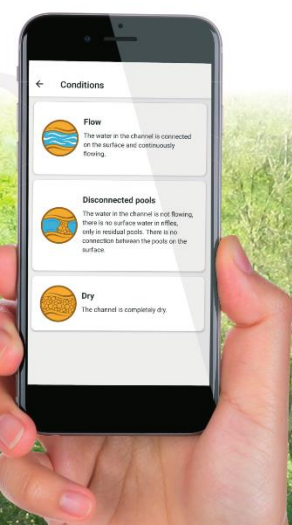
← Conditions

Flow
The water in the channel is connected on the surface and continuously flowing.

Disconnected pools
The water in the channel is not flowing, there is no surface water in riffles, only in residual pools. There is no connection between the pools on the surface.

Dry
The channel is completely dry.